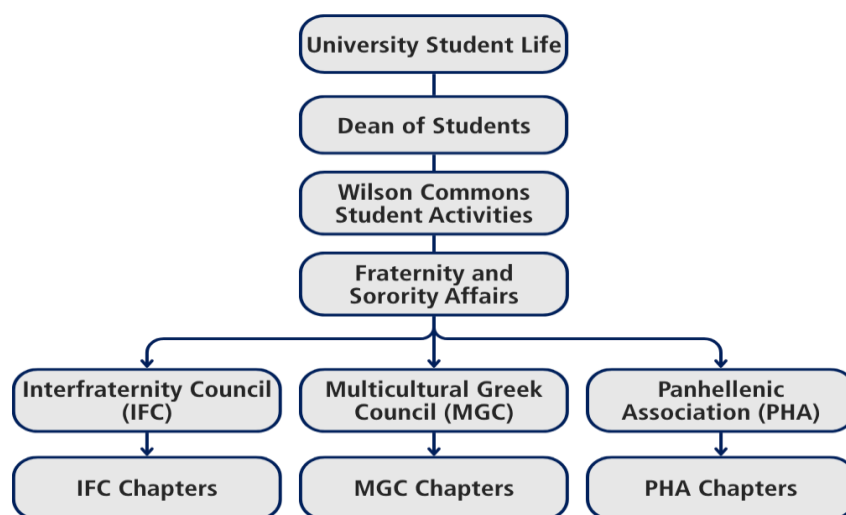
University Student Life

Dean of Students

Wilson Commons Student Activities

Fraternity and Sorority Affairs

Interfraternity Council (IFC)

Multicultural Greek Council (MGC)

Panhellenic Association (PHA)

IFC Chapters

MGC Chapters

PHA Chapters